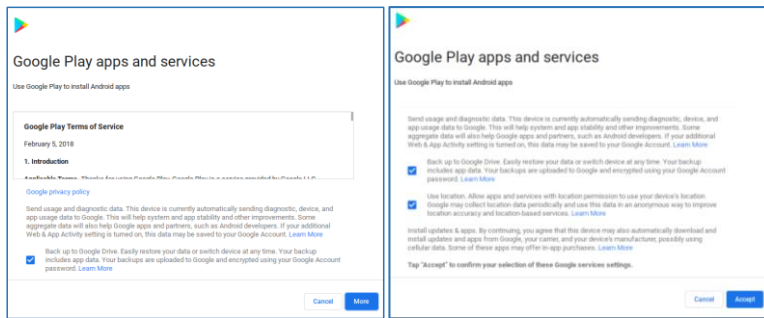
Google Play apps and services

Use Google Play to install Android apps

Google Play Terms of Service

February 5, 2018

1. Introduction

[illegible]

Google privacy policy

Send usage and diagnostic data. This device is currently automatically sending diagnostic, device, and app usage data to Google. This will help system and app stability and other improvements. Some aggregate data will also help Google apps and partners, such as Android developers. If your additional Web & App Activity setting is turned on, this data may be saved to your Google Account. Learn More

Back up to Google Drive. Easily restore your data or switch device at any time. Your backup includes app data. Your backups are uploaded to Google and encrypted using your Google Account password. Learn More

Cancel

More

Google Play apps and services

Use Google Play to install Android apps

Send usage and diagnostic data. This device is currently automatically sending diagnostic, device, and app usage data to Google. This will help system and app stability and other improvements. Some aggregate data will also help Google apps and partners, such as Android developers. If your additional Web & App Activity setting is turned on, this data may be saved to your Google Account. Learn More

Back up to Google Drive. Easily restore your data or switch device at any time. Your backup includes app data. Your backups are uploaded to Google and encrypted using your Google Account password. Learn More

Use location. Allow apps and services with location permission to use your device's location. Google may collect location data periodically and use this data in an anonymous way to improve location accuracy and location-based services. Learn More

Install updates & apps. By continuing, you agree that this device may also automatically download and install updates and apps from Google, your carrier, and your device's manufacturer, possibly using cellular data. Some of these apps may offer in-app purchases. Learn More

Tap "Accept" to confirm your selection of these Google services settings.

Cancel

Accept